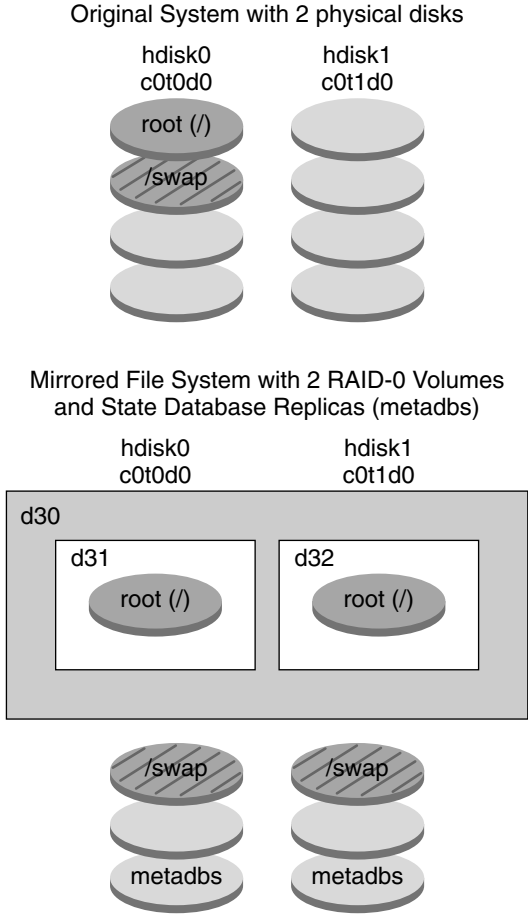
Original System with 2 physical disks

hdisk0
c0t0d0

hdisk1
c0t1d0

root (/)

/swap

Mirrored File System with 2 RAID-0 Volumes and State Database Replicas (metadbs)

hdisk0
c0t0d0

hdisk1
c0t1d0

d30

d31

root (/)

d32

root (/)

/swap

/swap

metadbs

metadbs